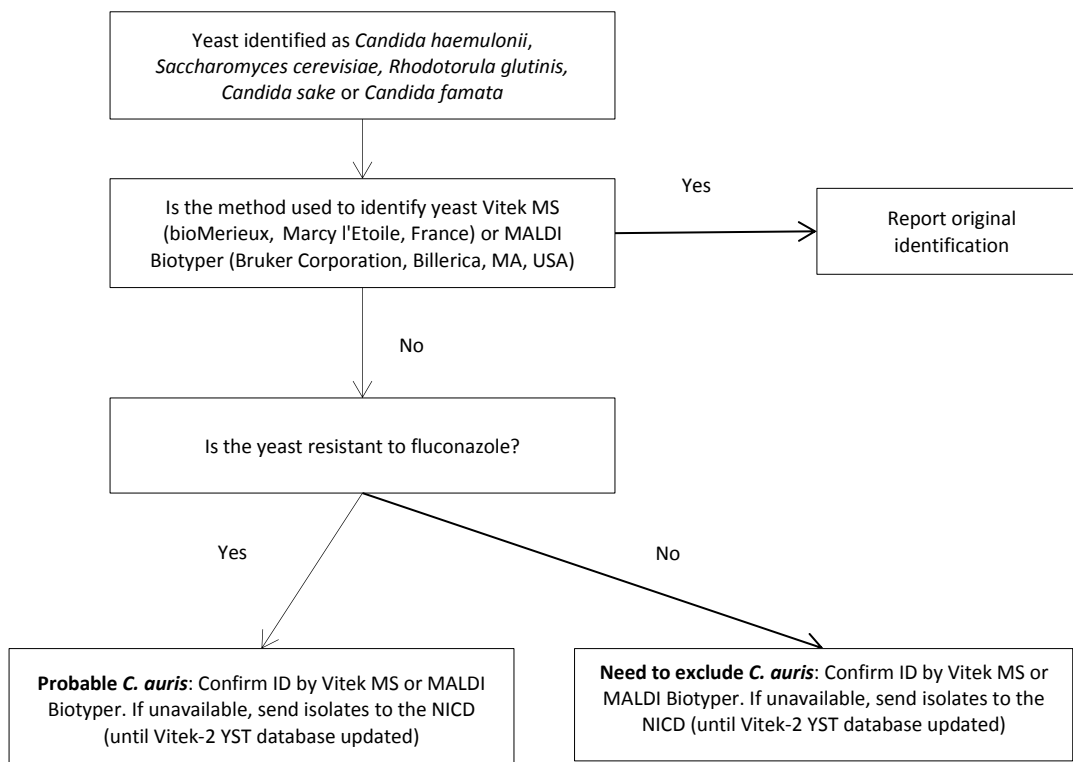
Yeast identified as *Candida haemulonii*, *Saccharomyces cerevisiae, Rhodotorula glutinis, Candida sake* or *Candida famata*

Is the method used to identify yeast Vitek MS (bioMerieux, Marcy l'Etoile, France) or MALDI Biotyper (Bruker Corporation, Billerica, MA, USA)

Yes

Report original identification

No

Is the yeast resistant to fluconazole?

Yes

No

**Probable *C. auris***: Confirm ID by Vitek MS or MALDI Biotyper. If unavailable, send isolates to the NICD (until Vitek-2 YST database updated)

**Need to exclude *C. auris***: Confirm ID by Vitek MS or MALDI Biotyper. If unavailable, send isolates to the NICD (until Vitek-2 YST database updated)